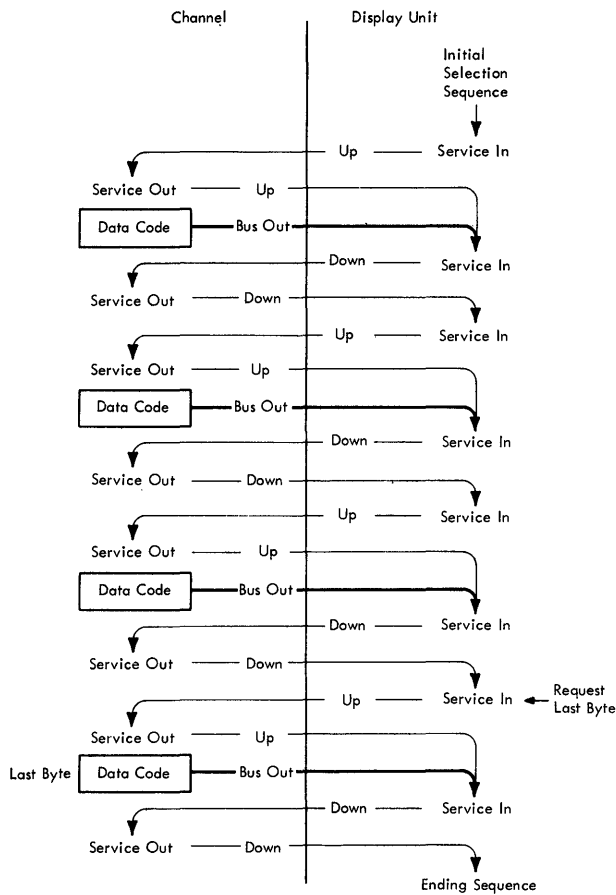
Channel

Display Unit

Initial Selection Sequence

Up

Service In

Service Out

Up

Data Code

Bus Out

Down

Service In

Service Out

Down

Up

Service In

Service Out

Up

Data Code

Bus Out

Down

Service In

Service Out

Down

Up

Service In

Service Out

Up

Data Code

Bus Out

Down

Service In

Service Out

Down

Up

Service In

Request Last Byte

Service Out

Up

Last Byte

Data Code

Bus Out

Down

Service In

Service Out

Down

Ending Sequence